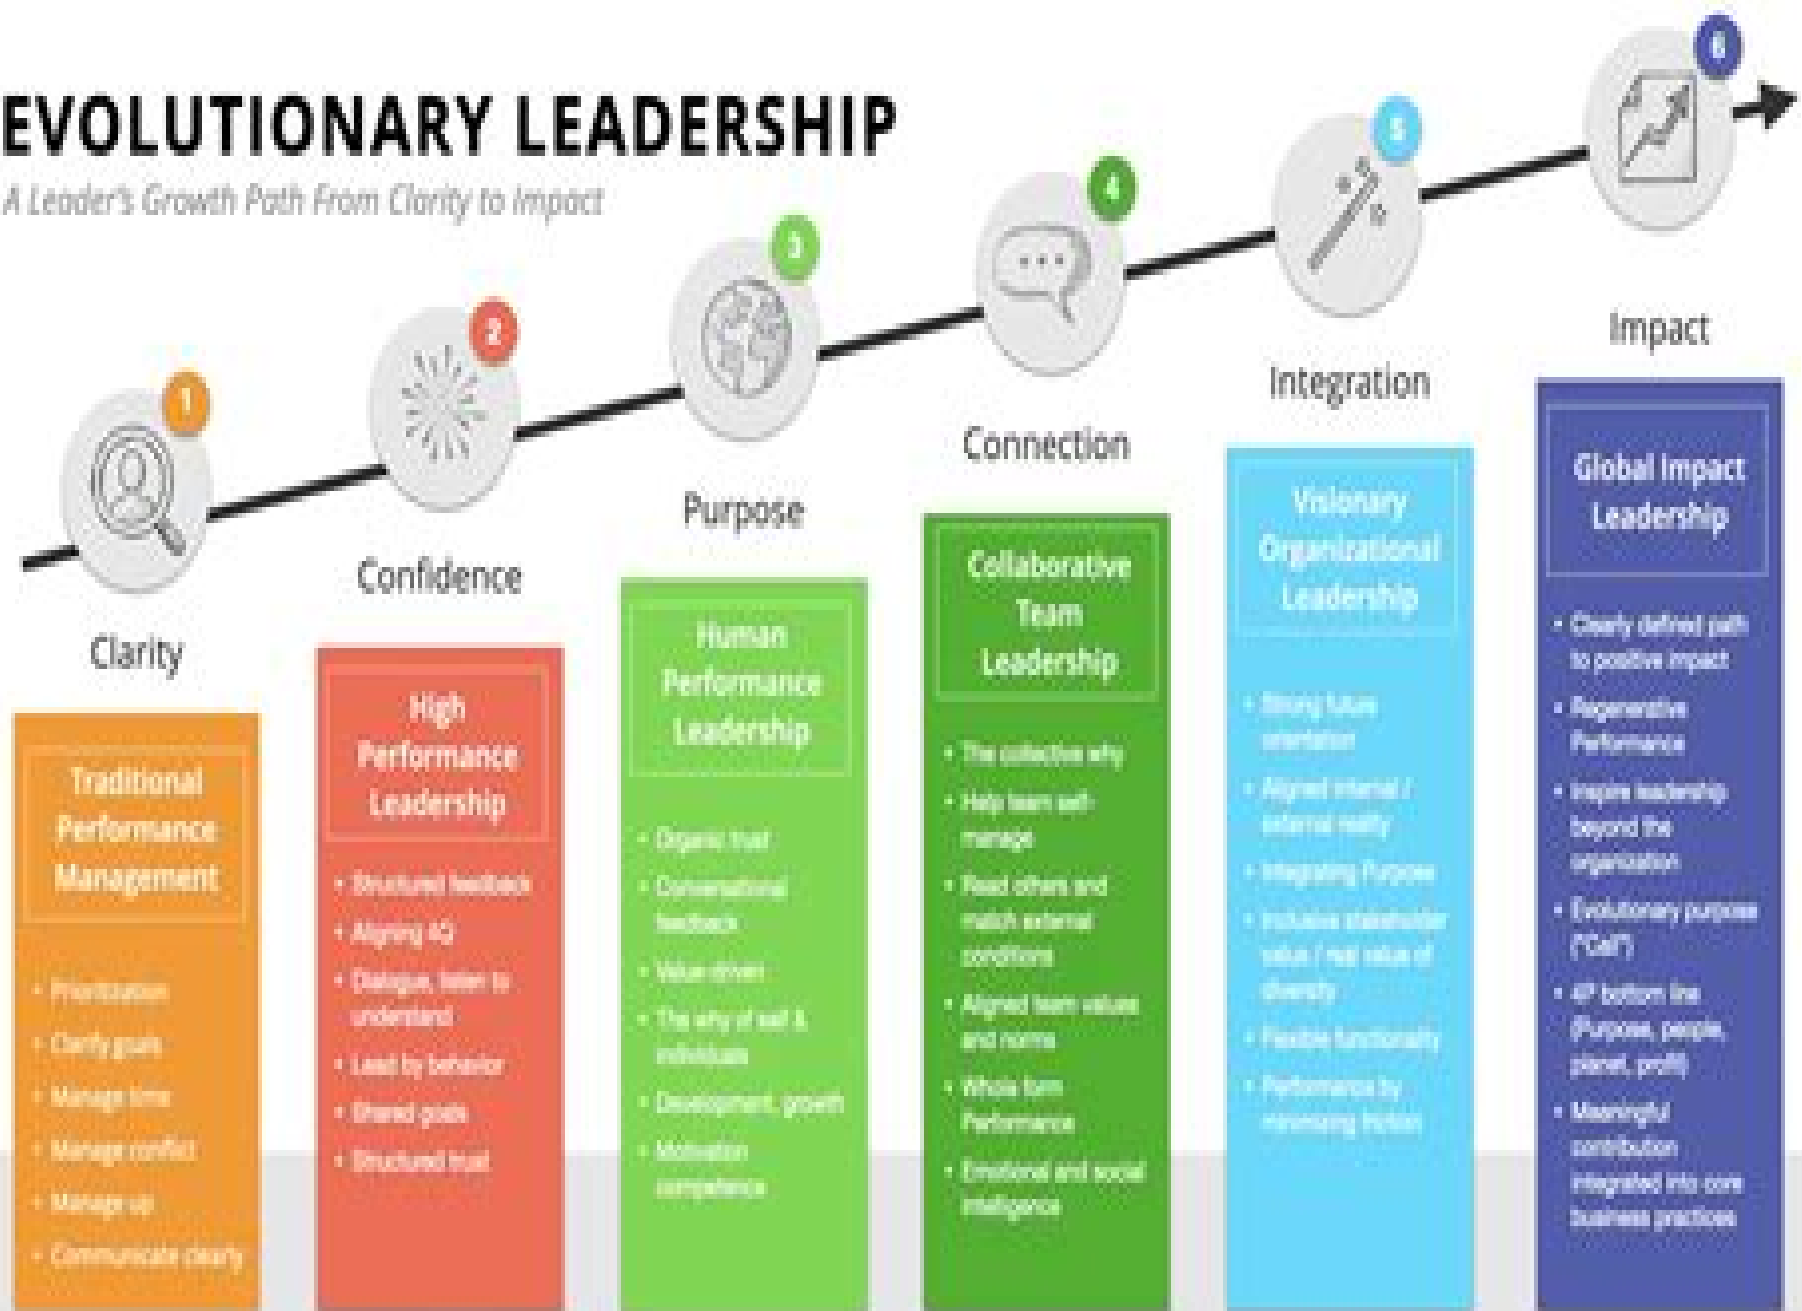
EVOLUTIONARY LEADERSHIP

A Leader's Growth Path From Clarity to Impact

1

Clarity

Traditional Performance Management

- Prioritization
- Clarify goals
- Manage time
- Manage conflict
- Manage up
- Communicate clearly

2

Confidence

High Performance Leadership

- Structured feedback
- Aligning 4Q
- Dialogue, listen to understand
- Lead by behavior
- Shared goals
- Structured trust

3

Purpose

Human Performance Leadership

- Organic trust
- Conversational feedback
- Value driven
- The why of self & individuals
- Development, growth
- Motivation competence

4

Connection

Collaborative Team Leadership

- The collective why
- Help team self-manage
- Read others and match external conditions
- Aligned team values and norms
- Whole form Performance
- Emotional and social intelligence

5

Integration

Visionary Organizational Leadership

- Strong future orientation
- Aligned internal / external reality
- Integrating Purpose
- Inclusive stakeholder value / real value of diversity
- Flexible functionality
- Performance by minimizing friction

6

Impact

Global Impact Leadership

- Clearly defined path to positive impact
- Regenerative Performance
- Inspire leadership beyond the organization
- Evolutionary purpose ("Call")
- 4P bottom line (Purpose, people, planet, profit)
- Meaningful contribution integrated into core business practices